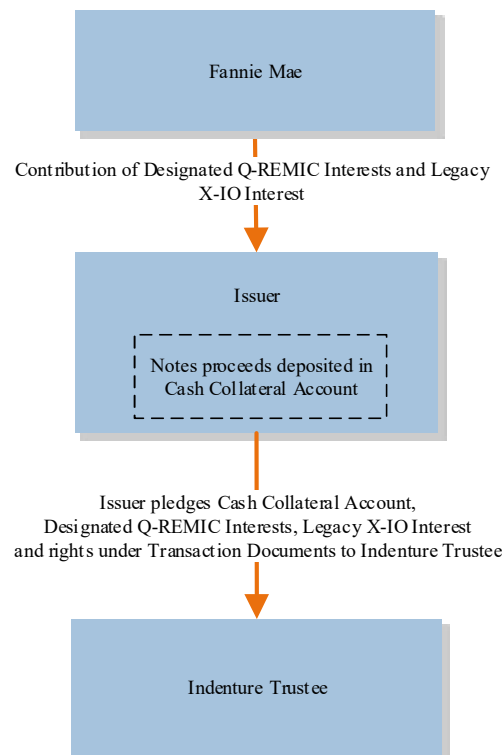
Fannie Mae

Contribution of Designated Q-REMIC Interests and Legacy X-IO Interest

Issuer

Notes proceeds deposited in Cash Collateral Account

Issuer pledges Cash Collateral Account, Designated Q-REMIC Interests, Legacy X-IO Interest and rights under Transaction Documents to Indenture Trustee

Indenture Trustee